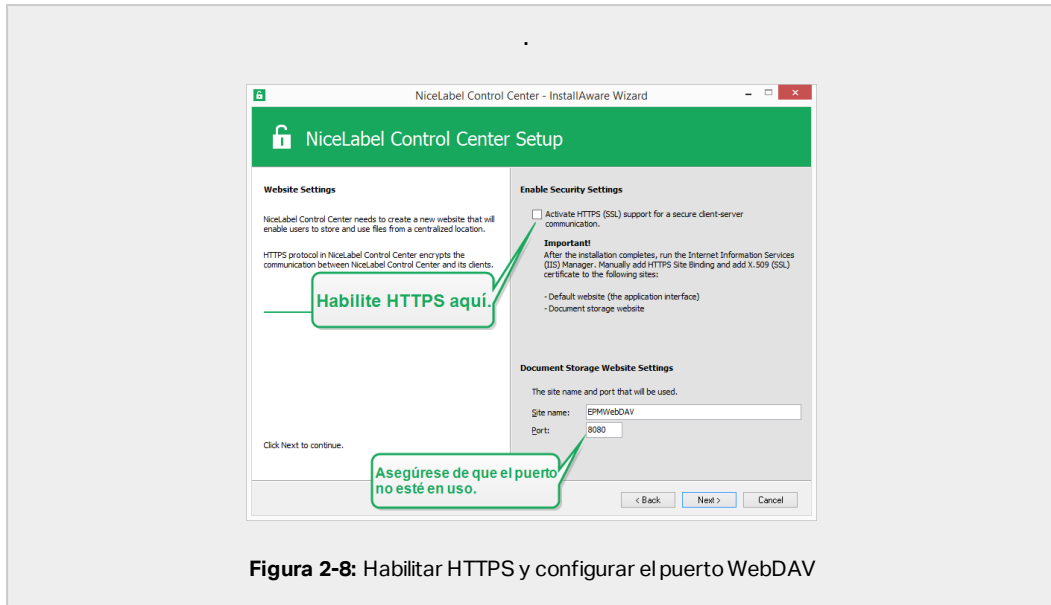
.

NiceLabel Control Center - InstallAware Wizard

NiceLabel Control Center Setup

Website Settings

NiceLabel Control Center needs to create a new website that will enable users to store and use files from a centralized location.

HTTPS protocol in NiceLabel Control Center encrypts the communication between NiceLabel Control Center and its clients.

Habilite HTTPS aquí.

Click Next to continue.

Enable Security Settings

Activate HTTPS (SSL) support for a secure client-server communication.

Important!
After the installation completes, run the Internet Information Services (IIS) Manager. Manually add HTTPS Site Binding and add X.509 (SSL) certificate to the following sites:

- Default website (the application interface)
- Document storage website

Document Storage Website Settings

The site name and port that will be used.

Site name: EPMWebDAV
Port: 8080

Asegúrese de que el puerto no esté en uso.

< Back Next > Cancel

Figura 2-8: Habilitar HTTPS y configurar el puerto WebDAV